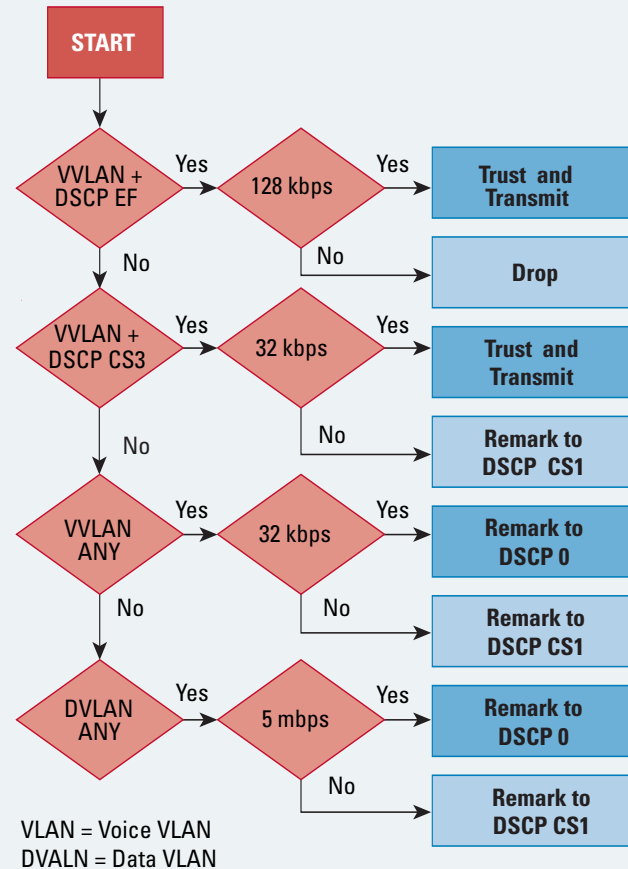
START

VVLAN + DSCP EF

Yes

128 kbps

Yes

Trust and Transmit

No

No

Drop

VVLAN + DSCP CS3

Yes

32 kbps

Yes

Trust and Transmit

No

No

Remark to DSCP CS1

VVLAN ANY

Yes

32 kbps

Yes

Remark to DSCP 0

No

No

Remark to DSCP CS1

DVLAN ANY

Yes

5 mbps

Yes

Remark to DSCP 0

No

Remark to DSCP CS1

VLAN = Voice VLAN
DVALN = Data VLAN